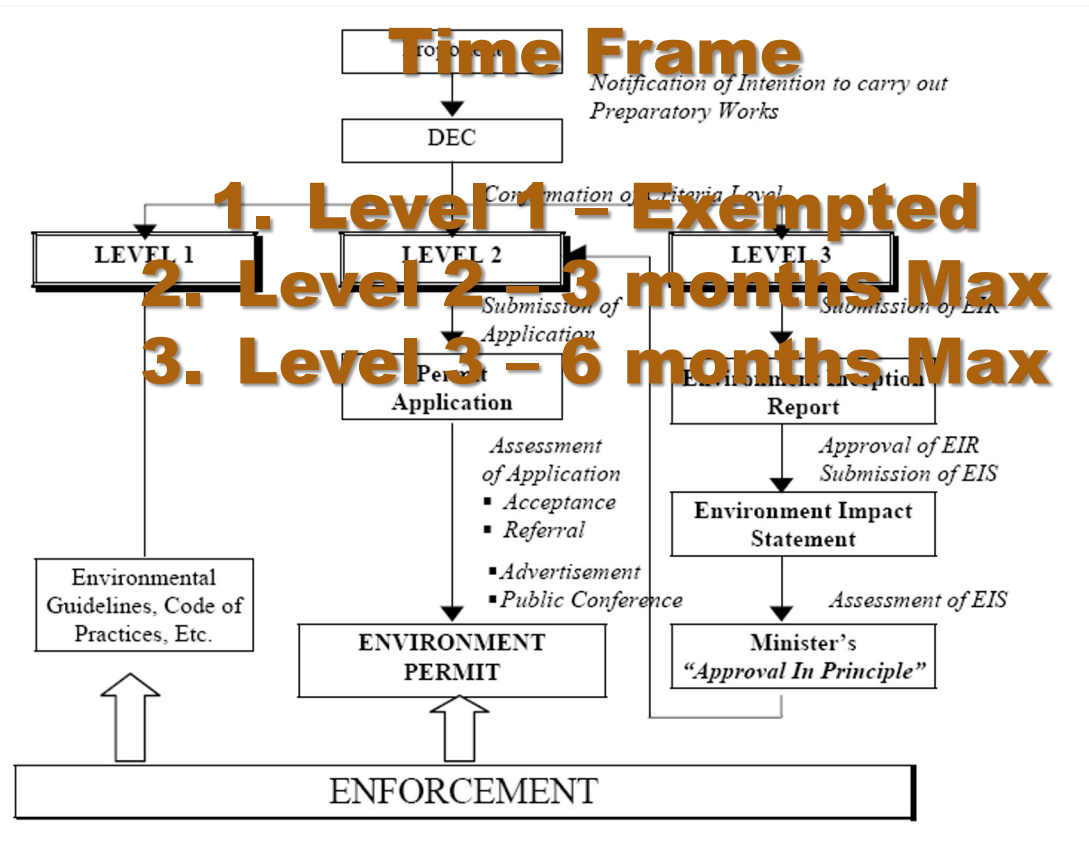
Time Frame

1. Level 1 – Exempted
2. Level 2 – 3 months Max
3. Level 3 – 6 months Max

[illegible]

Notification of Intention to carry out Preparatory Works

DEC

Confirmation of Criteria Level

LEVEL 1

LEVEL 2

LEVEL 3

Submission of Application

Submission of EIR

Permit Application

Environment Inception Report

Assessment of Application
▪ Acceptance
▪ Referral

Approval of EIR
Submission of EIS

Environment Impact Statement

▪Advertisement
▪Public Conference

Assessment of EIS

Environmental Guidelines, Code of Practices, Etc.

ENVIRONMENT PERMIT

Minister's "Approval In Principle"

ENFORCEMENT